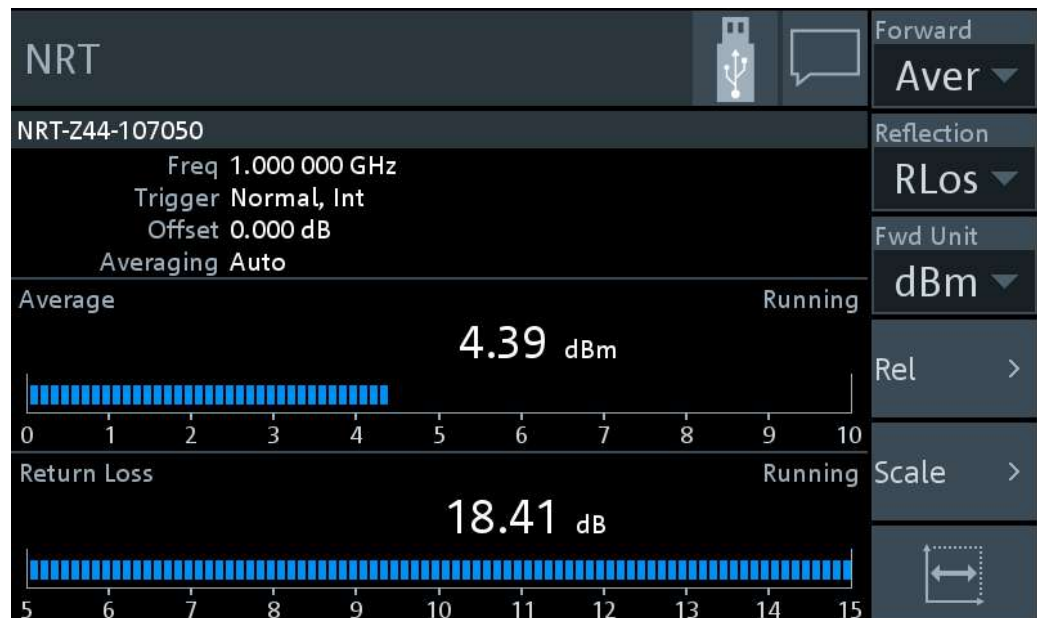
NRT

Forward
Aver

NRT-Z44-107050

Freq 1.000 000 GHz
Trigger Normal, Int
Offset 0.000 dB
Averaging Auto

Reflection
RLos

Fwd Unit
dBm

Average
Running
4.39 dBm

0 1 2 3 4 5 6 7 8 9 10

Rel >

Return Loss
Running
18.41 dB

5 6 7 8 9 10 11 12 13 14 15

Scale >